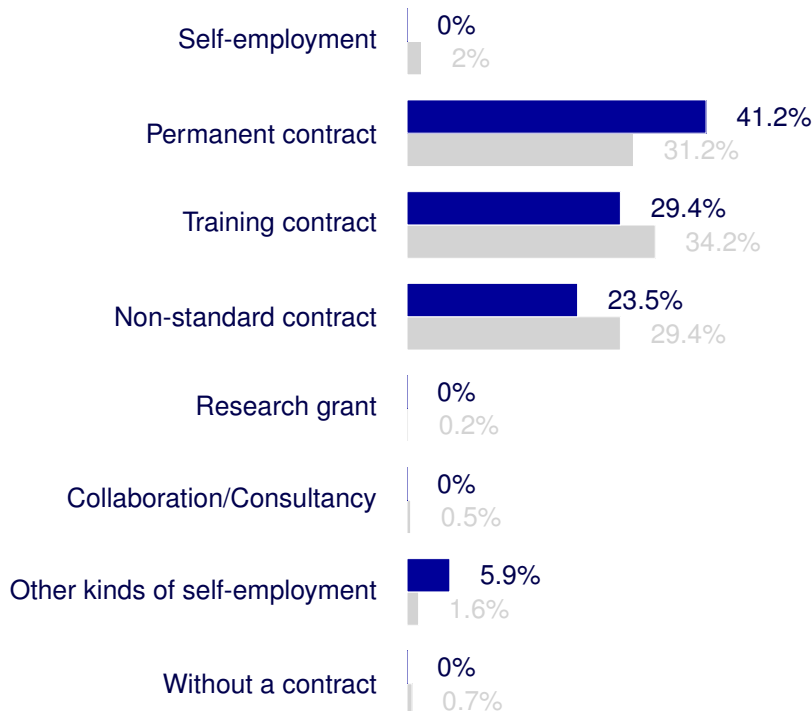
Self-employment
0%
2%

Permanent contract
41.2%
31.2%

Training contract
29.4%
34.2%

Non-standard contract
23.5%
29.4%

Research grant
0%
0.2%

Collaboration/Consultancy
0%
0.5%

Other kinds of self-employment
5.9%
1.6%

Without a contract
0%
0.7%